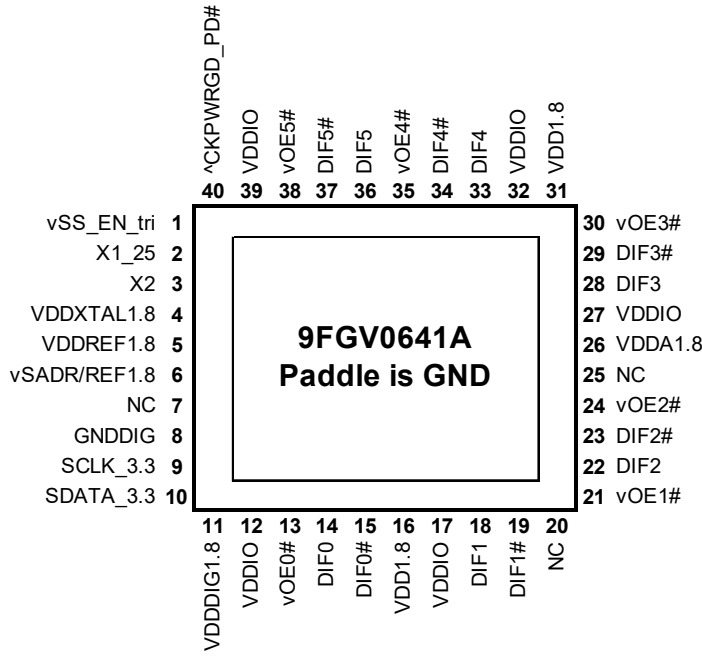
^CKPWRGD_PD# 40
VDDIO 39
vOE5# 38
DIF5# 37
DIF5 36
vOE4# 35
DIF4# 34
DIF4 33
VDDIO 32
VDD1.8 31

vSS_EN_tri 1
X1_25 2
X2 3
VDDXTAL1.8 4
VDDREF1.8 5
vSADR/REF1.8 6
NC 7
GNDDIG 8
SCLK_3.3 9
SDATA_3.3 10

9FGV0641A
Paddle is GND

30 vOE3#
29 DIF3#
28 DIF3
27 VDDIO
26 VDDA1.8
25 NC
24 vOE2#
23 DIF2#
22 DIF2
21 vOE1#

11 VDDDIG1.8
12 VDDIO
13 vOE0#
14 DIF0
15 DIF0#
16 VDD1.8
17 VDDIO
18 DIF1
19 DIF1#
20 NC